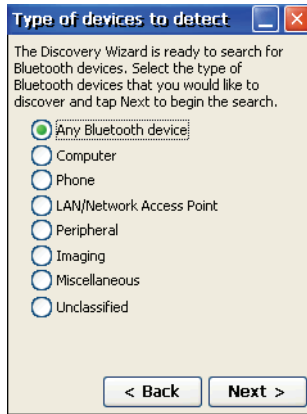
Type of devices to detect

The Discovery Wizard is ready to search for Bluetooth devices. Select the type of Bluetooth devices that you would like to discover and tap Next to begin the search.

Any Bluetooth device
Computer
Phone
LAN/Network Access Point
Peripheral
Imaging
Miscellaneous
Unclassified

< Back
Next >